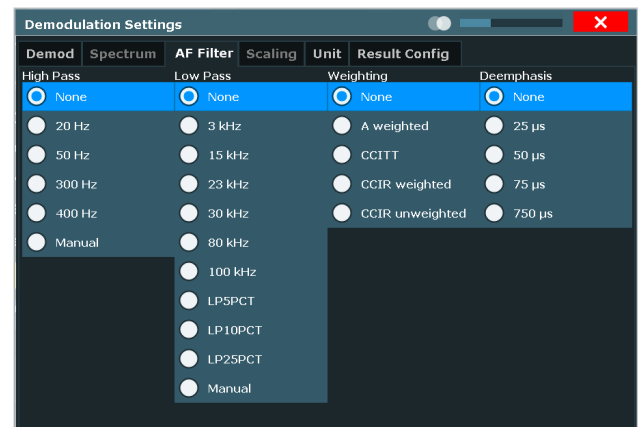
Demodulation Settings

Demod | Spectrum | AF Filter | Scaling | Unit | Result Config

High Pass
None
20 Hz
50 Hz
300 Hz
400 Hz
Manual

Low Pass
None
3 kHz
15 kHz
23 kHz
30 kHz
80 kHz
100 kHz
LP5PCT
LP10PCT
LP25PCT
Manual

Weighting
None
A weighted
CCITT
CCIR weighted
CCIR unweighted

Deemphasis
None
25 µs
50 µs
75 µs
750 µs